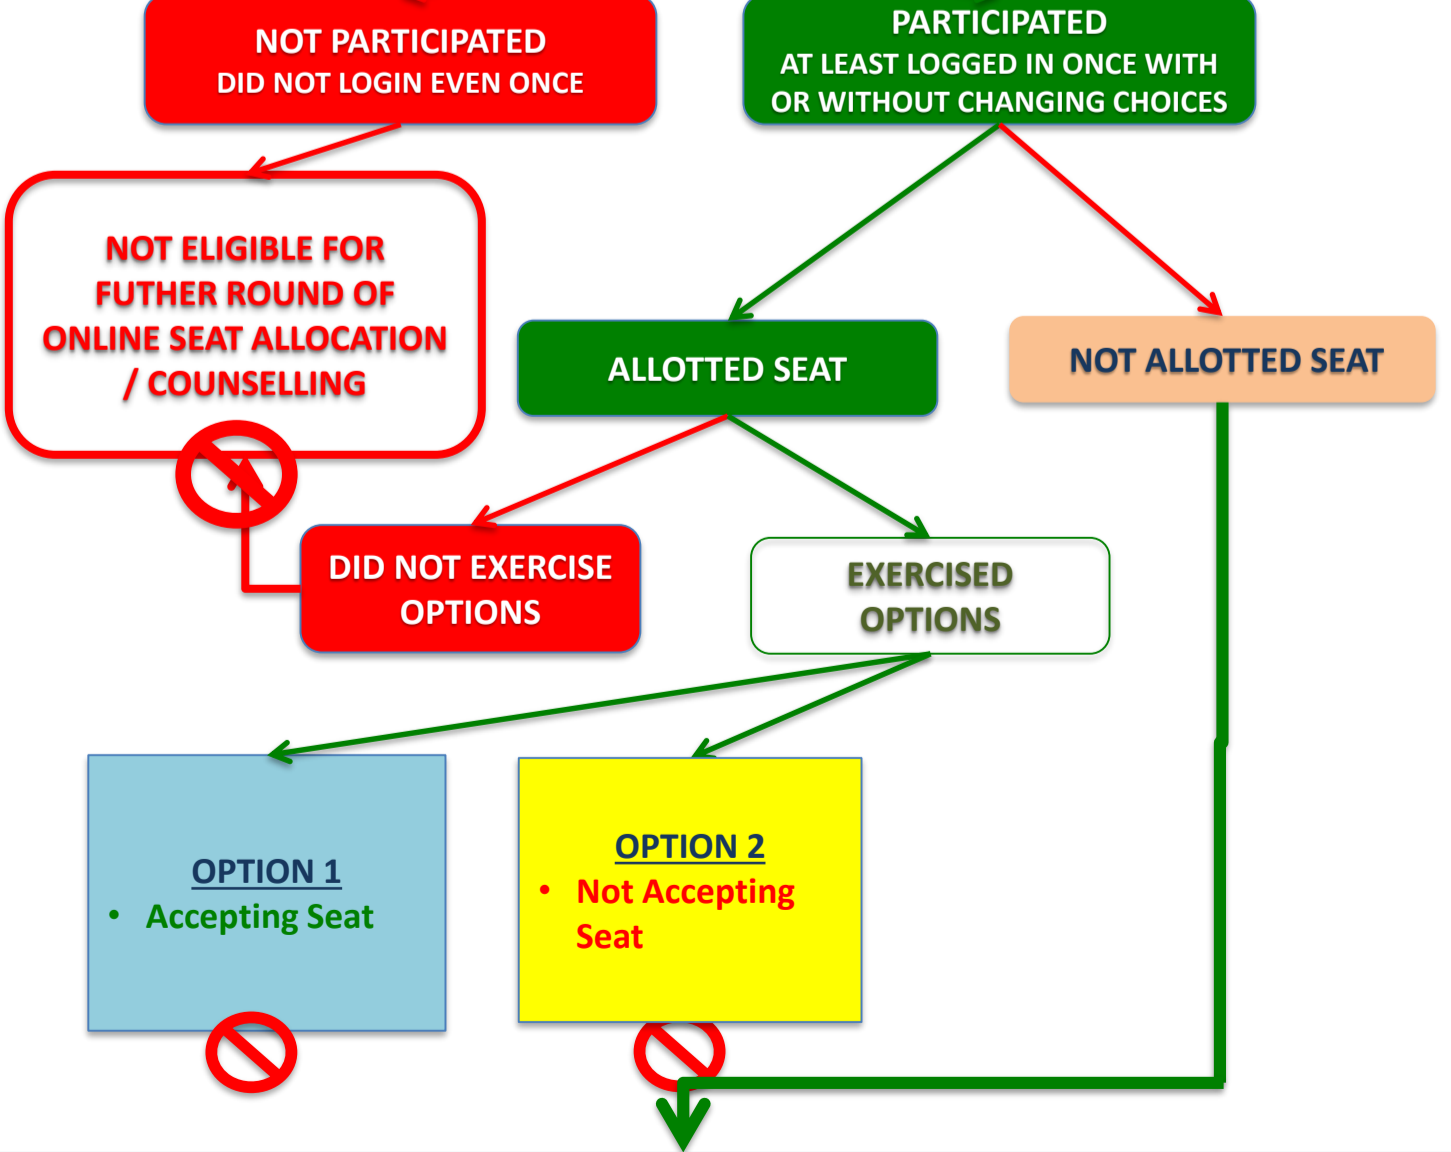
NOT PARTICIPATED
DID NOT LOGIN EVEN ONCE

PARTICIPATED
AT LEAST LOGGED IN ONCE WITH OR WITHOUT CHANGING CHOICES

NOT ELIGIBLE FOR FUTHER ROUND OF ONLINE SEAT ALLOCATION / COUNSELLING

ALLOTTED SEAT

NOT ALLOTTED SEAT

DID NOT EXERCISE OPTIONS

EXERCISED OPTIONS

OPTION 1
• Accepting Seat

OPTION 2
• Not Accepting Seat